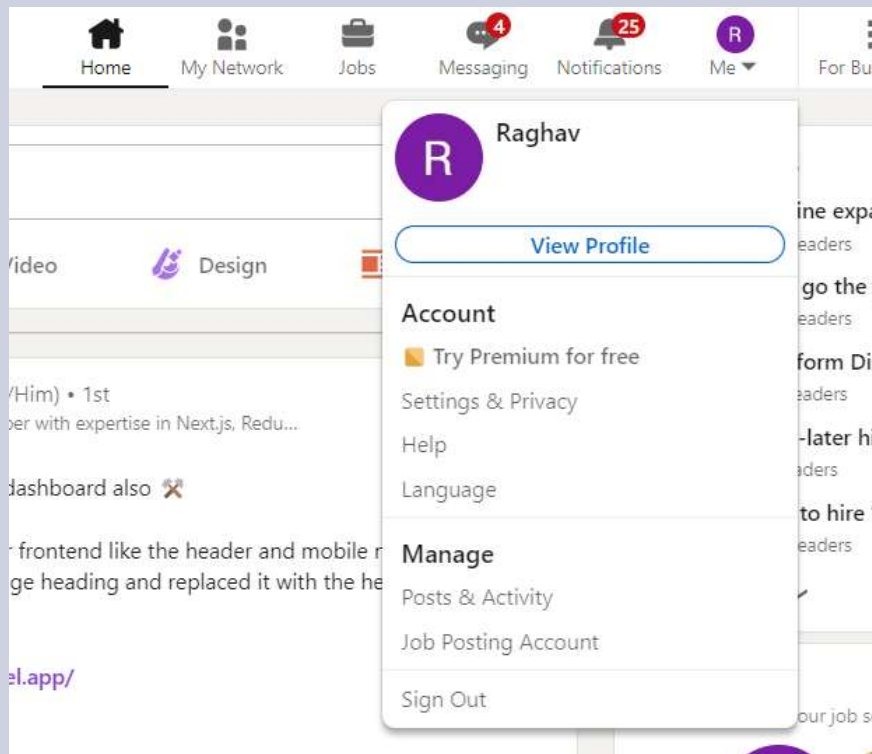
Home My Network Jobs 4 Messaging 25 Notifications R Me For Bu

R Raghav

View Profile

Account
Try Premium for free
Settings & Privacy
Help
Language

Manage
Posts & Activity
Job Posting Account

Sign Out

'ideo Design

/Him) • 1st
per with expertise in Next.js, Redu...

dashboard also

r frontend like the header and mobile n
ge heading and replaced it with the he

el.app/

ine expa
eaders
go the
eaders
form Di
eaders
-later hi
aders
to hire
eaders

our job se